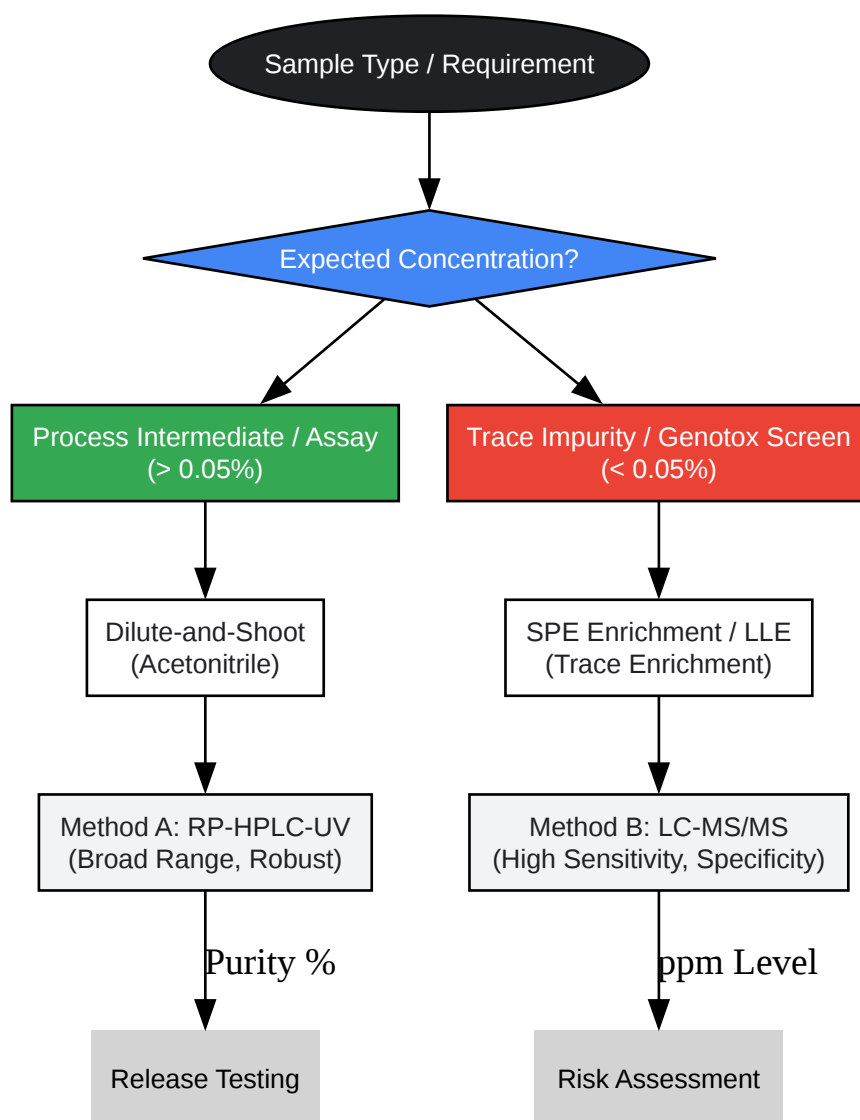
Sample Type / Requirement

Expected Concentration?

Process Intermediate / Assay (> 0.05%)

Trace Impurity / Genotox Screen (< 0.05%)

Dilute-and-Shoot (Acetonitrile)

SPE Enrichment / LLE (Trace Enrichment)

Method A: RP-HPLC-UV (Broad Range, Robust)

Method B: LC-MS/MS (High Sensitivity, Specificity)

Purity %

ppm Level

Release Testing

Risk Assessment